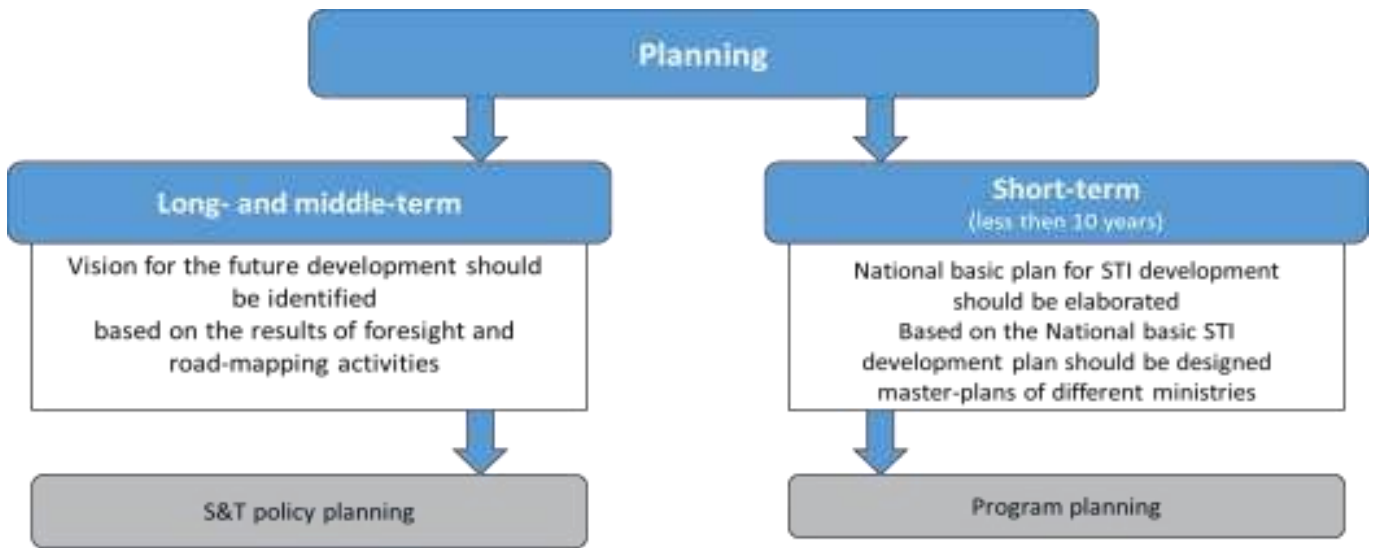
Planning

Long- and middle-term

Vision for the future development should be identified based on the results of foresight and road-mapping activities

S&T policy planning

Short-term
(less then 10 years)

National basic plan for STI development should be elaborated
Based on the National basic STI development plan should be designed master-plans of different ministries

Program planning